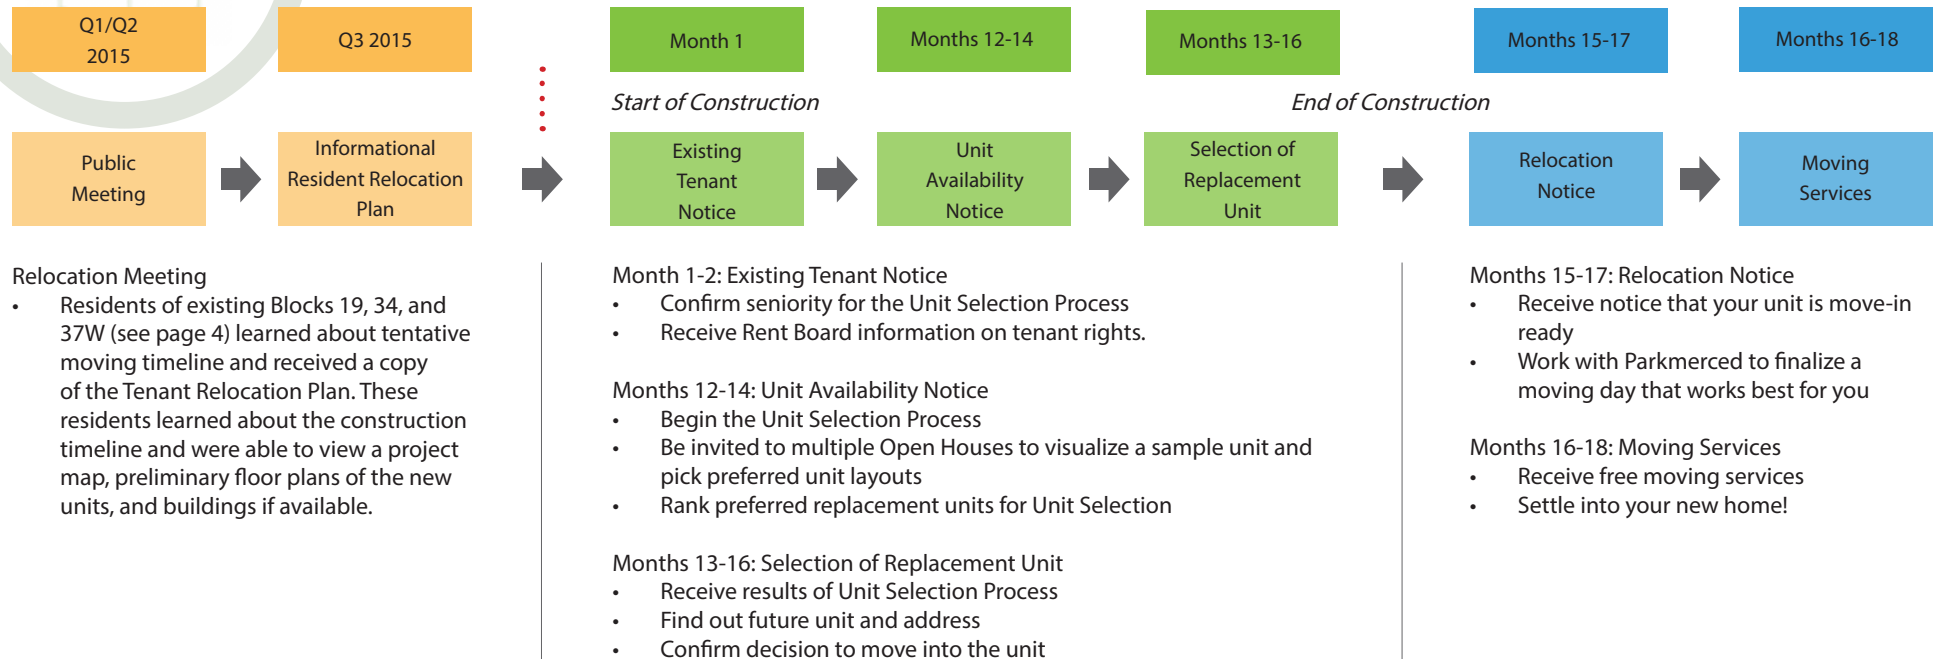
Q1/Q2 2015

Q3 2015

Month 1

Months 12-14

Months 13-16

Months 15-17

Months 16-18

Start of Construction

End of Construction

Public Meeting

Informational Resident Relocation Plan

Existing Tenant Notice

Unit Availability Notice

Selection of Replacement Unit

Relocation Notice

Moving Services

Relocation Meeting
• Residents of existing Blocks 19, 34, and 37W (see page 4) learned about tentative moving timeline and received a copy of the Tenant Relocation Plan. These residents learned about the construction timeline and were able to view a project map, preliminary floor plans of the new units, and buildings if available.

Month 1-2: Existing Tenant Notice
• Confirm seniority for the Unit Selection Process
• Receive Rent Board information on tenant rights.

Months 12-14: Unit Availability Notice
• Begin the Unit Selection Process
• Be invited to multiple Open Houses to visualize a sample unit and pick preferred unit layouts
• Rank preferred replacement units for Unit Selection

Months 13-16: Selection of Replacement Unit
• Receive results of Unit Selection Process
• Find out future unit and address
• Confirm decision to move into the unit

Months 15-17: Relocation Notice
• Receive notice that your unit is move-in ready
• Work with Parkmerced to finalize a moving day that works best for you

Months 16-18: Moving Services
• Receive free moving services
• Settle into your new home!